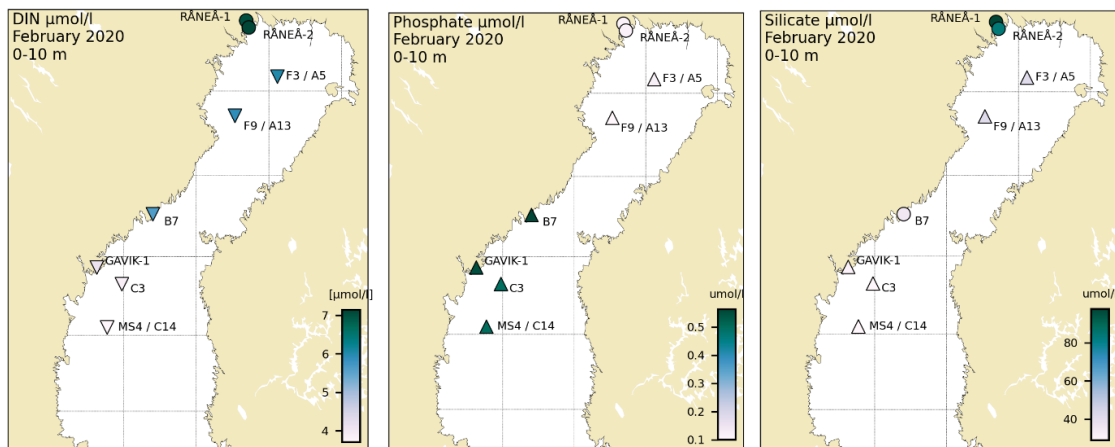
DIN µmol/l
February 2020
0-10 m

RÅNEÅ-1
RÅNEÅ-2
F3 / A5
F9 / A13
B7
GAVIK-1
C3
MS4 / C14

[µmol/l]
7
6
5
4

Phosphate µmol/l
February 2020
0-10 m

RÅNEÅ-1
RÅNEÅ-2
F3 / A5
F9 / A13
B7
GAVIK-1
C3
MS4 / C14

umol/l
0.5
0.4
0.3
0.2
0.1

Silicate µmol/l
February 2020
0-10 m

RÅNEÅ-1
RÅNEÅ-2
F3 / A5
F9 / A13
B7
GAVIK-1
C3
MS4 / C14

umol/
80
60
40